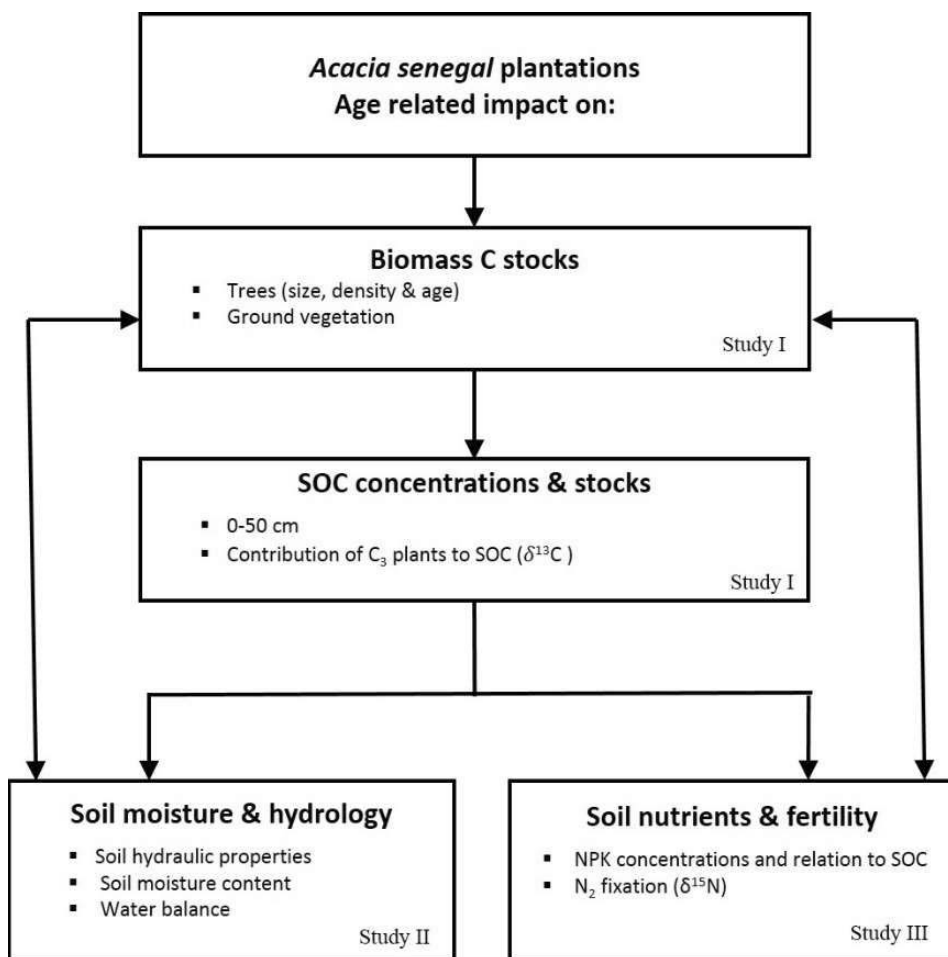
Acacia senegal plantations
Age related impact on:

Biomass C stocks
- Trees (size, density & age)
- Ground vegetation
Study I

SOC concentrations & stocks
- 0-50 cm
- Contribution of $C_3$ plants to SOC ($\delta^{13}$C )
Study I

Soil moisture & hydrology
- Soil hydraulic properties
- Soil moisture content
- Water balance
Study II

Soil nutrients & fertility
- NPK concentrations and relation to SOC
- $N_2$ fixation ($\delta^{15}$N)
Study III